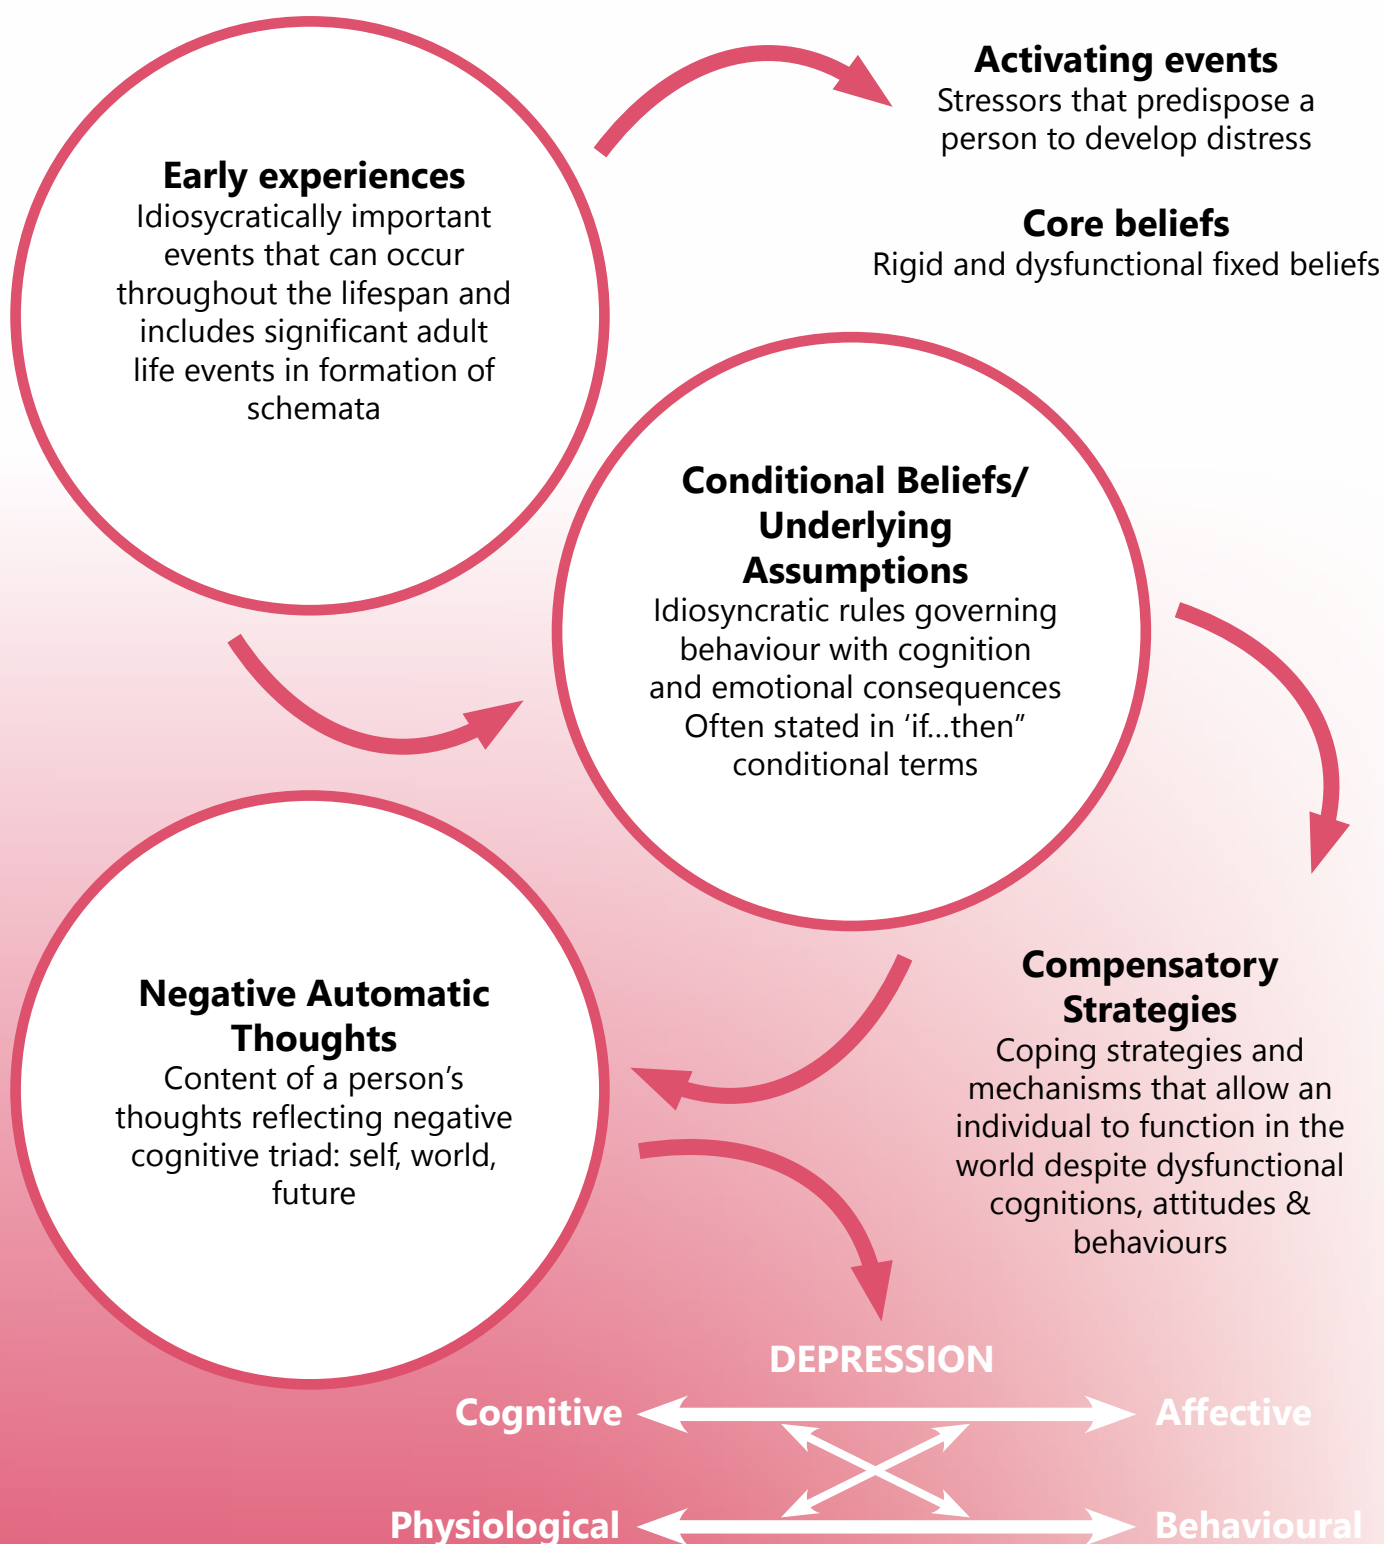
Early experiences
Idiosycratically important events that can occur throughout the lifespan and includes significant adult life events in formation of schemata

Activating events
Stressors that predispose a person to develop distress

Core beliefs
Rigid and dysfunctional fixed beliefs

Conditional Beliefs/ Underlying Assumptions
Idiosyncratic rules governing behaviour with cognition and emotional consequences Often stated in 'if...then" conditional terms

Negative Automatic Thoughts
Content of a person's thoughts reflecting negative cognitive triad: self, world, future

Compensatory Strategies
Coping strategies and mechanisms that allow an individual to function in the world despite dysfunctional cognitions, attitudes & behaviours

DEPRESSION
Cognitive
Affective
Physiological
Behavioural